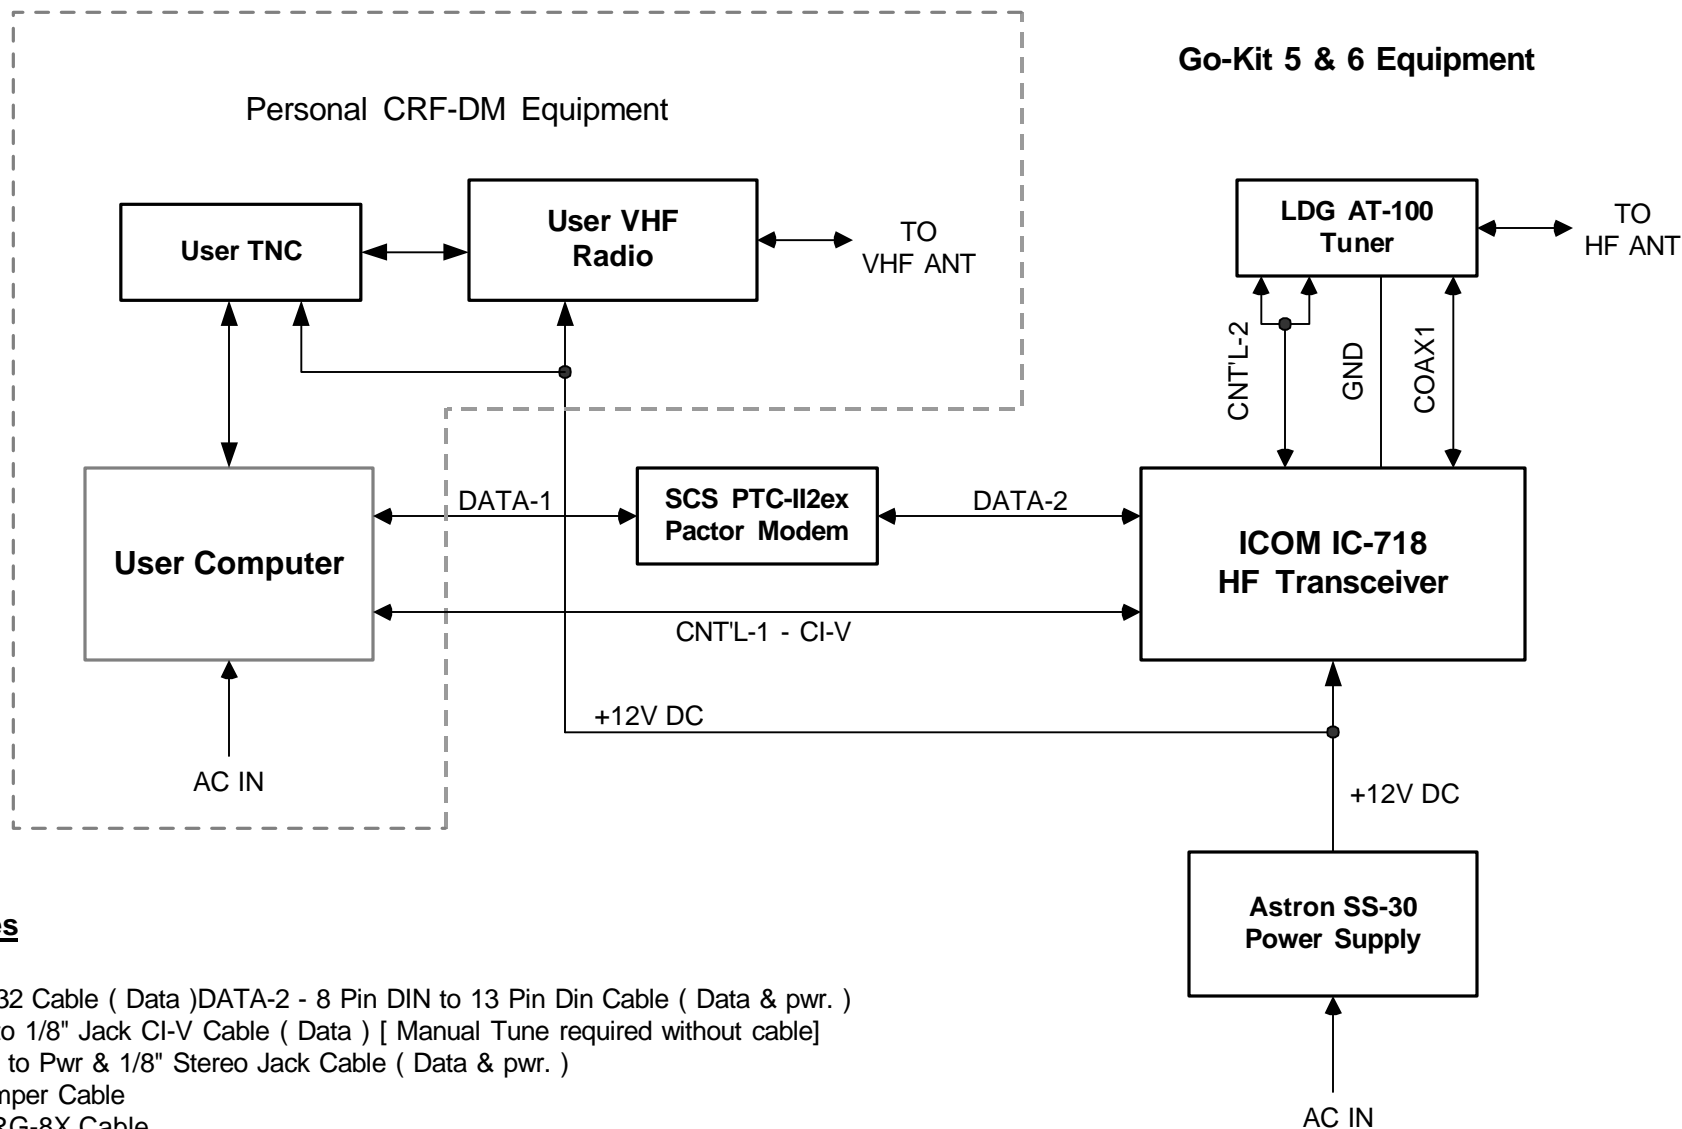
Go-Kit 5 & 6 Equipment

Personal CRF-DM Equipment

User TNC

User VHF Radio

TO VHF ANT

LDG AT-100 Tuner

TO HF ANT

CNT'L-2

GND

COAX1

User Computer

DATA-1

SCS PTC-II2ex Pactor Modem

DATA-2

ICOM IC-718 HF Transceiver

CNT'L-1 - CI-V

+12V DC

AC IN

+12V DC

Astron SS-30 Power Supply

AC IN

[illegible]es

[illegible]32 Cable ( Data )DATA-2 - 8 Pin DIN to 13 Pin Din Cable ( Data & pwr. )
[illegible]o 1/8" Jack CI-V Cable ( Data ) [ Manual Tune required without cable]
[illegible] to Pwr & 1/8" Stereo Jack Cable ( Data & pwr. )
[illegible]mper Cable
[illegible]RG-8X Cable